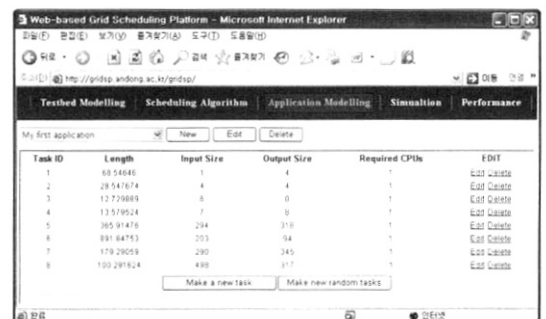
Web-based Grid Scheduling Platform - Microsoft Internet Explorer

파일(F) 편집(E) 보기(V) 즐겨찾기(A) 도구(T) 도움말(H)

뒤로 · 검색 즐겨찾기

주소(D) http://gridsp.andong.ac.kr/gridsp/

이동 연결

Testbed Modelling | Scheduling Algorithm | Application Modelling | Simulation | Performance

My first application | New | Edit | Delete

| Task ID | Length | Input Size | Output Size | Required CPUs | EDIT |
|---|---|---|---|---|---|
| 1 | 68.54646 | 1 | 4 | 1 | Edit Delete |
| 2 | 28.547674 | 4 | 4 | 1 | Edit Delete |
| 3 | 12.729889 | 6 | 0 | 1 | Edit Delete |
| 4 | 13.579524 | 7 | 8 | 1 | Edit Delete |
| 5 | 365.91476 | 294 | 318 | 1 | Edit Delete |
| 6 | 891.84753 | 203 | 94 | 1 | Edit Delete |
| 7 | 179.29059 | 290 | 345 | 1 | Edit Delete |
| 8 | 100.291824 | 498 | 317 | 1 | Edit Delete |

Make a new task | Make new random tasks

완료 | 인터넷